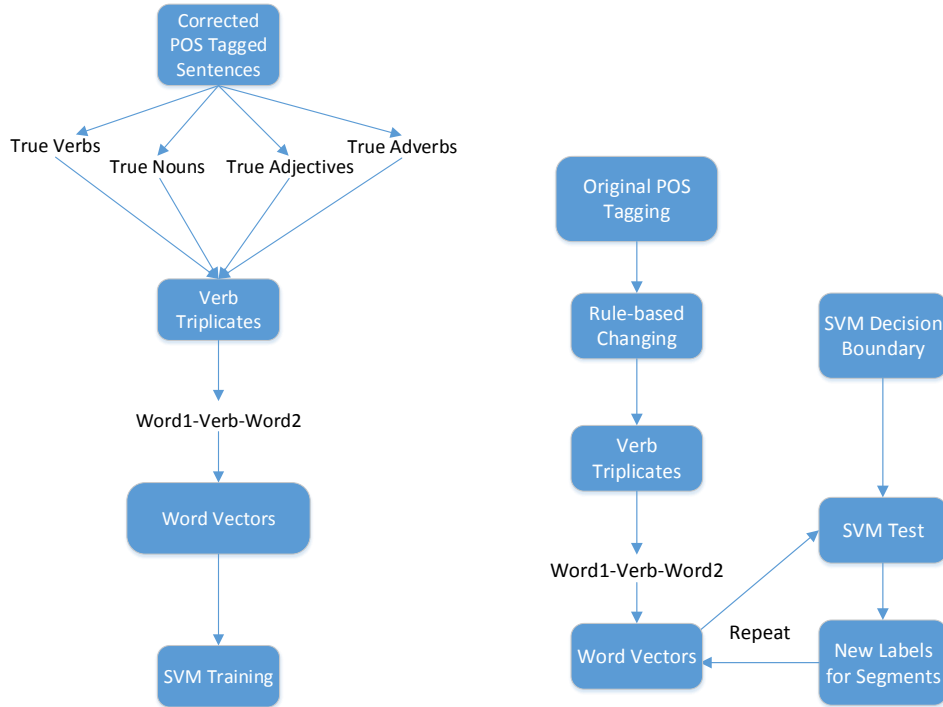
Corrected POS Tagged Sentences

True Verbs
True Nouns
True Adjectives
True Adverbs

Verb Triplicates

Word1-Verb-Word2

Word Vectors

SVM Training

Original POS Tagging

Rule-based Changing

Verb Triplicates

Word1-Verb-Word2

Word Vectors

SVM Decision Boundary

SVM Test

Repeat

New Labels for Segments